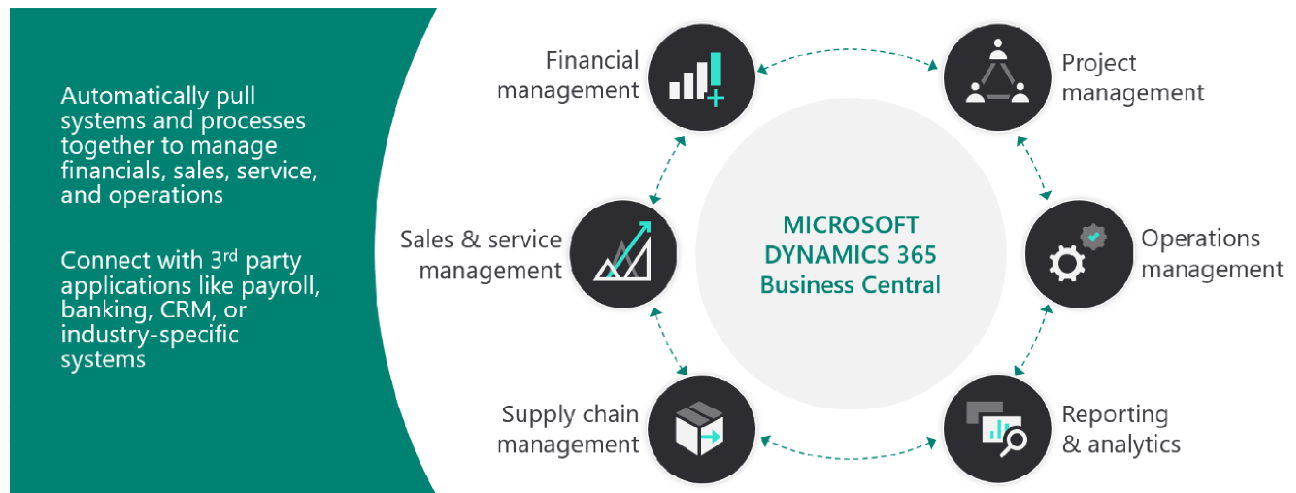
Automatically pull systems and processes together to manage financials, sales, service, and operations

Connect with 3$^{rd}$ party applications like payroll, banking, CRM, or industry-specific systems

Financial management

Project management

Sales & service management

MICROSOFT DYNAMICS 365 Business Central

Operations management

Supply chain management

Reporting & analytics